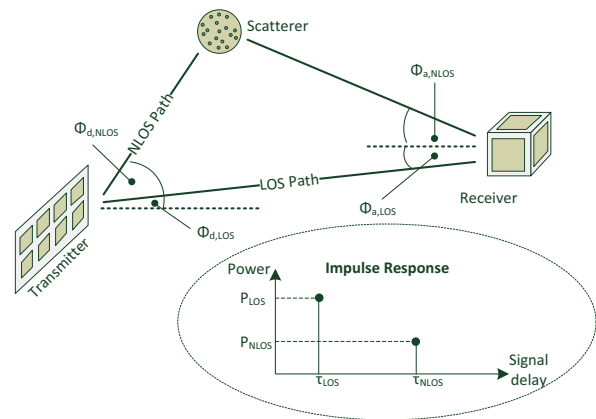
Scatterer

$\Phi_{a,NLOS}$

$\Phi_{d,NLOS}$

NLOS Path

LOS Path

Receiver

$\Phi_{a,LOS}$

$\Phi_{d,LOS}$

Transmitter

Power

Impulse Response

$P_{LOS}$

$P_{NLOS}$

$\tau_{LOS}$

$\tau_{NLOS}$

Signal delay